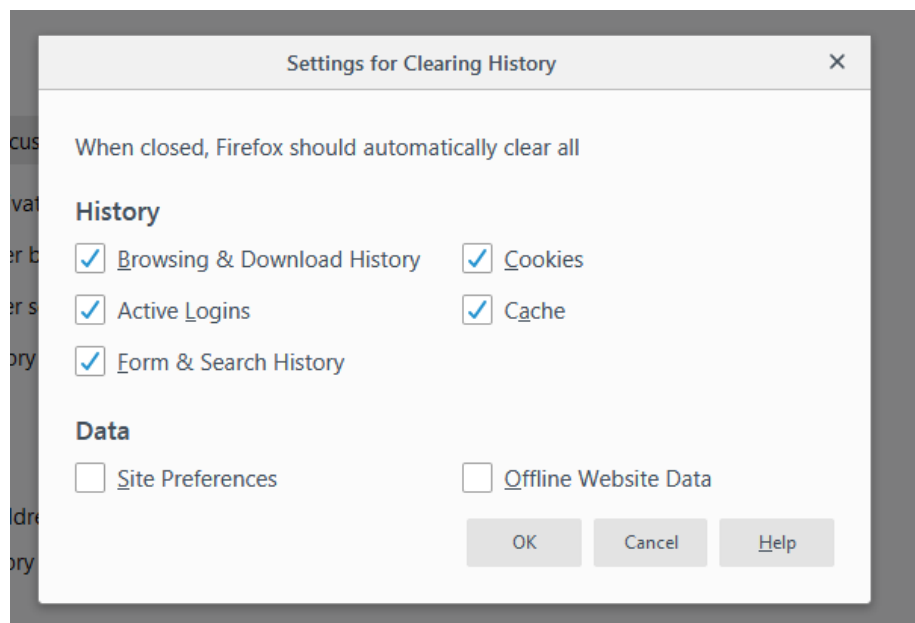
Settings for Clearing History ×

When closed, Firefox should automatically clear all

History

Browsing & Download History

Cookies

Active Logins

Cache

Form & Search History

Data

Site Preferences

Offline Website Data

OK

Cancel

Help